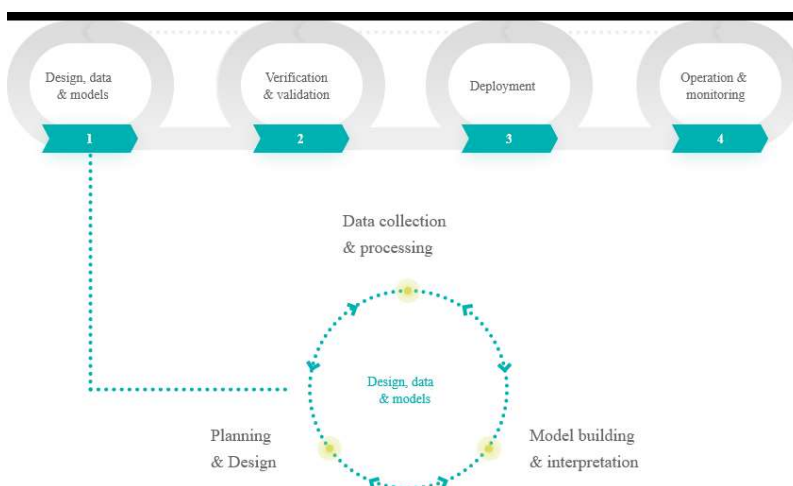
Design, data & models

1

Verification & validation

2

Deployment

3

Operation & monitoring

4

Data collection & processing

Design, data & models

Planning & Design

Model building & interpretation